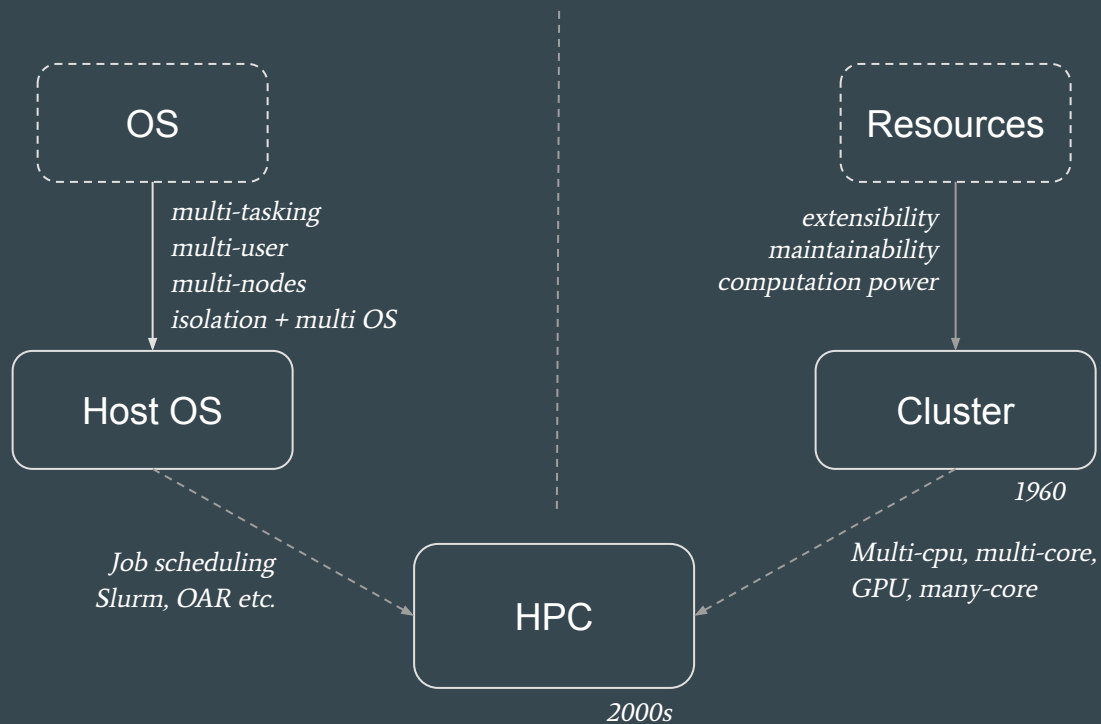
OS

multi-tasking
multi-user
multi-nodes
isolation + multi OS

Host OS

Resources

extensibility
maintainability
computation power

Cluster

1960

Job scheduling
Slurm, OAR etc.

HPC

2000s

Multi-cpu, multi-core,
GPU, many-core